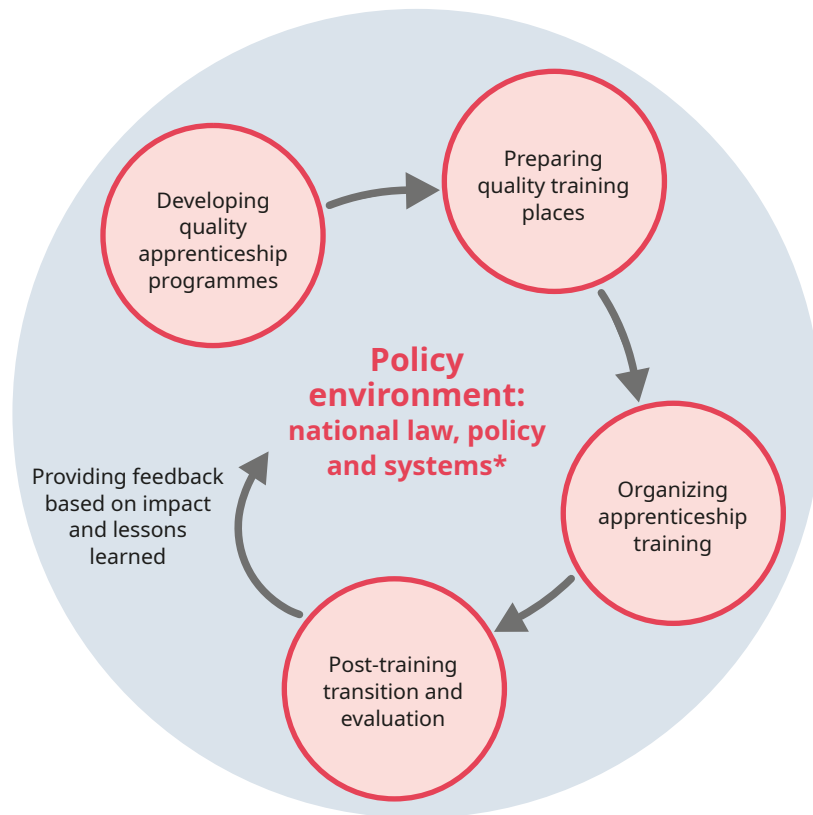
Developing quality apprenticeship programmes

Preparing quality training places

Policy environment: national law, policy and systems*

Organizing apprenticeship training

Post-training transition and evaluation

Providing feedback based on impact and lessons learned